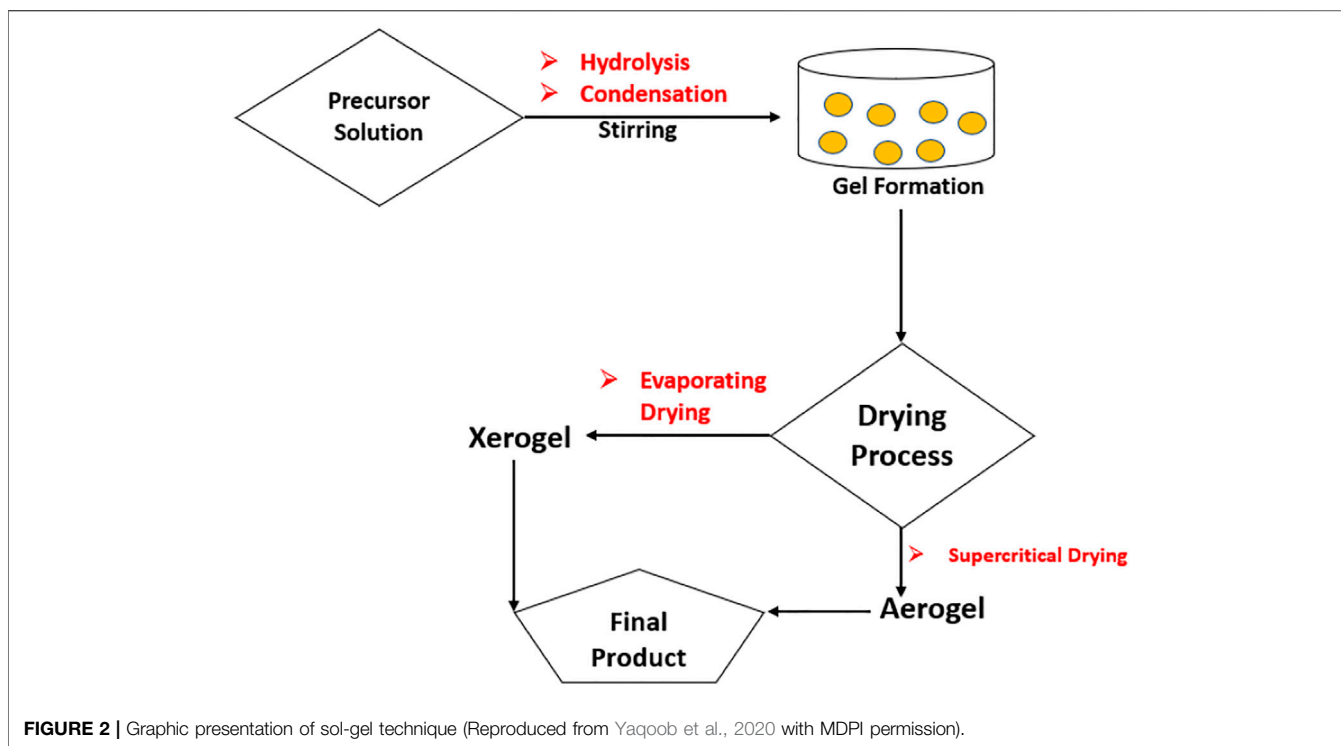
Precursor Solution

➢ Hydrolysis
➢ Condensation
Stirring

Gel Formation

➢ Evaporating Drying

Xerogel

Drying Process

➢ Supercritical Drying

Aerogel

Final Product

FIGURE 2 | Graphic presentation of sol-gel technique (Reproduced from Yaqoob et al., 2020 with MDPI permission).